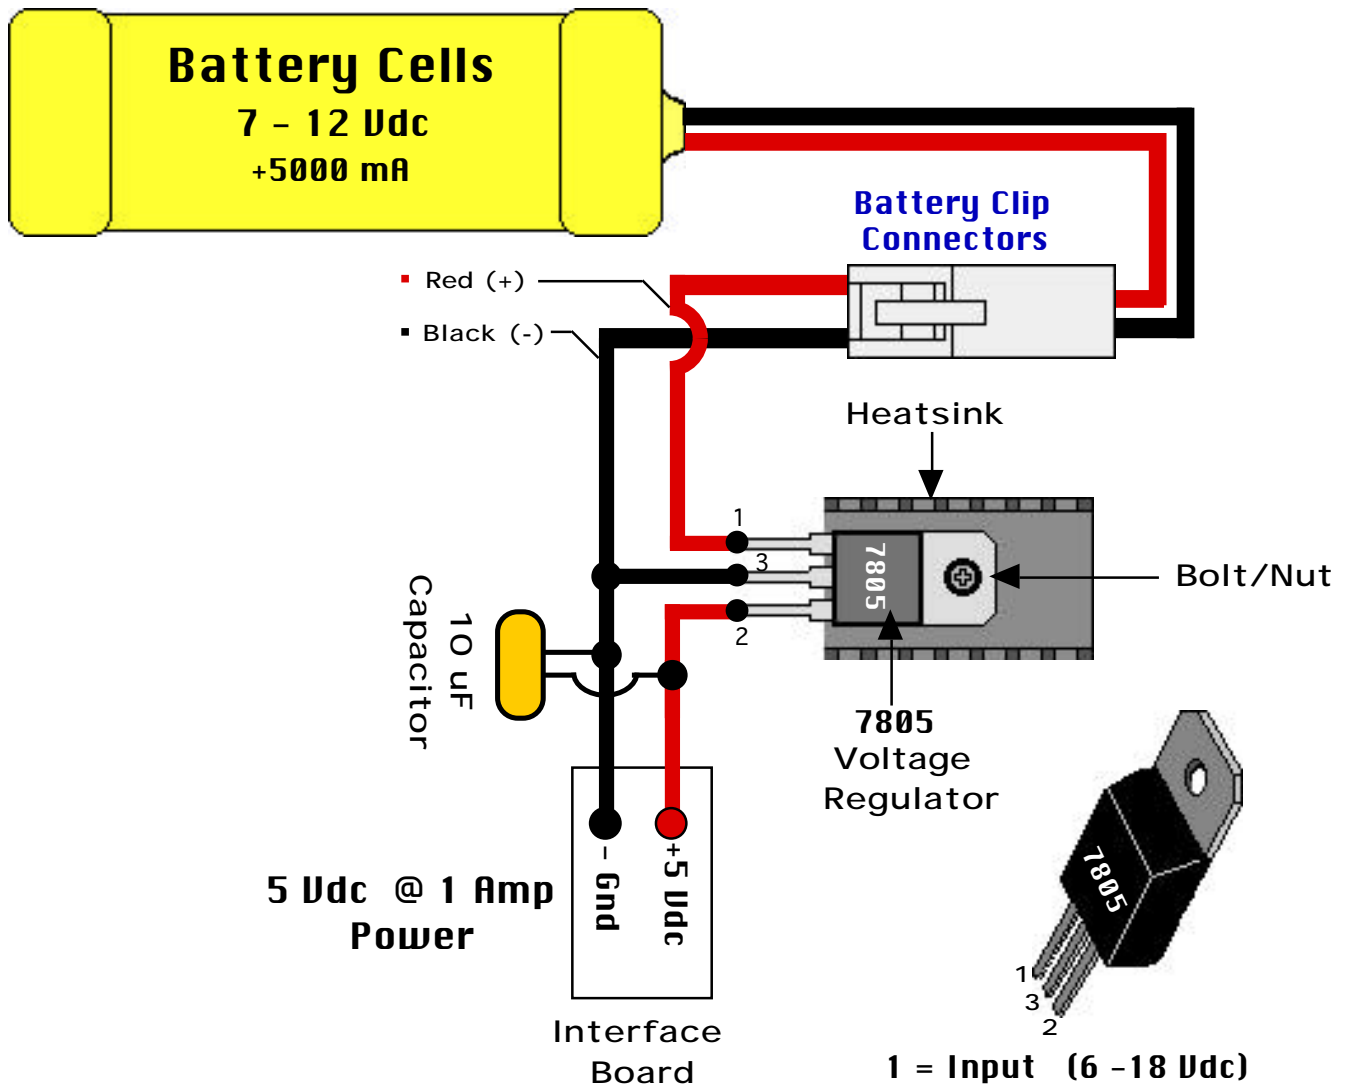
Battery Cells
7 - 12 Vdc
+5000 mA

Battery Clip
Connectors

Red (+)
Black (-)

Heatsink

1
3
2

7805

Bolt/Nut

10 uF
Capacitor

7805
Voltage
Regulator

- Gnd
+5 Vdc

5 Vdc @ 1 Amp
Power

Interface
Board

7805
1
3
2

1 = Input (6 -18 Vdc)